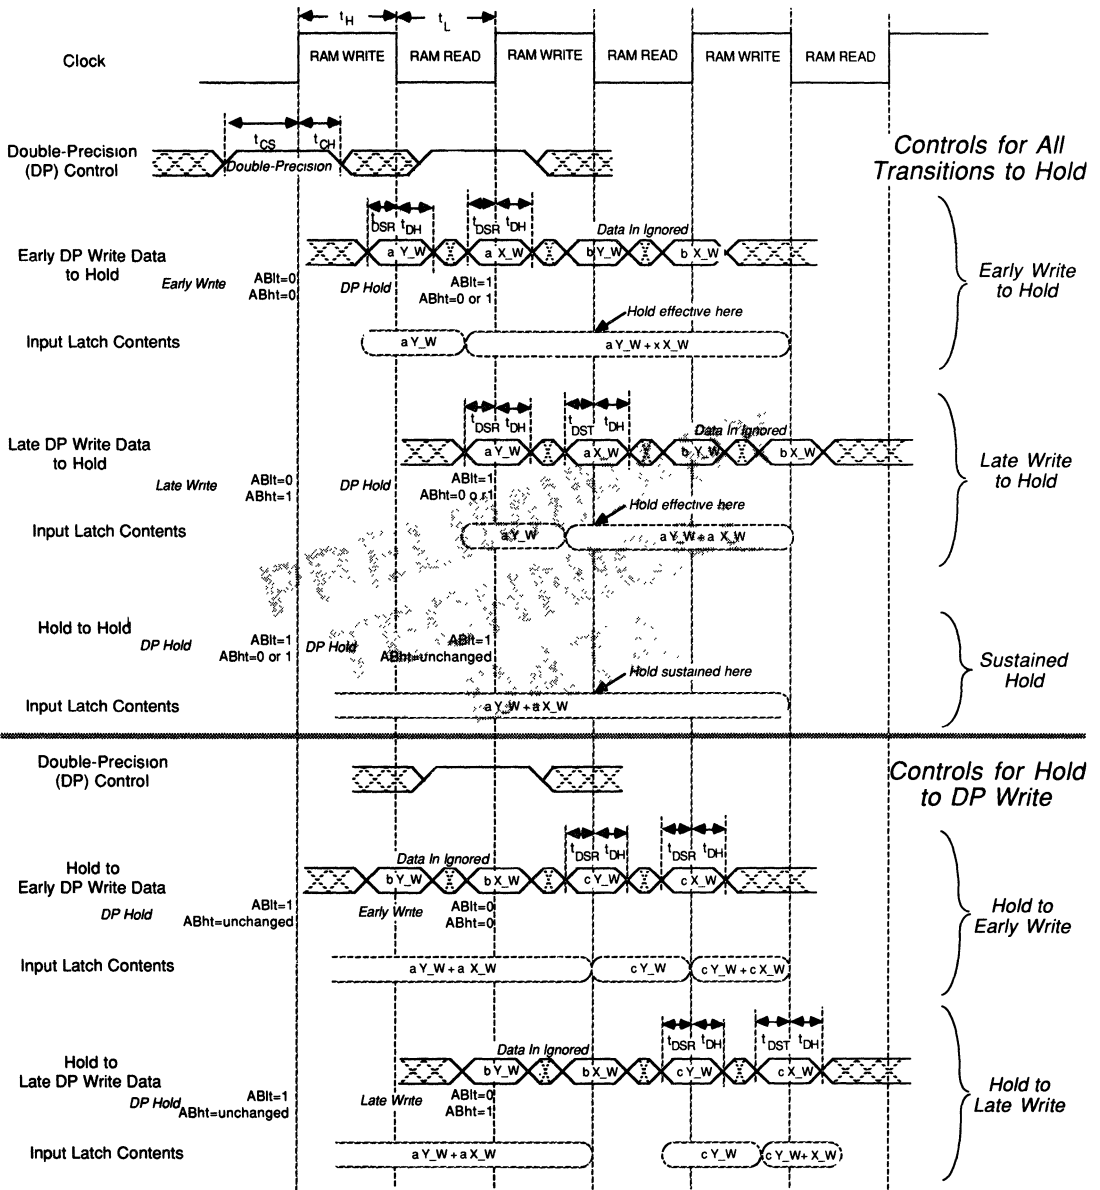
$t_H$ $t_L$

Clock

RAM WRITE RAM READ RAM WRITE RAM READ RAM WRITE RAM READ

$t_{CS}$ $t_{CH}$

Double-Precision (DP) Control

Double-Precision

Controls for All Transitions to Hold

$t_{DSR}$ $t_{DH}$ $t_{DSR}$ $t_{DH}$

Data In Ignored

Early DP Write Data to Hold

Early Write

ABlt=0 ABht=0

a Y_W a X_W b Y_W b X_W

DP Hold

ABlt=1 ABht=0 or 1

Hold effective here

Early Write to Hold

Input Latch Contents

a Y_W a Y_W + x X_W

$t_{DSR}$ $t_{DH}$ $t_{DST}$ $t_{DH}$

Data In Ignored

Late DP Write Data to Hold

Late Write

ABlt=0 ABht=1

DP Hold

a Y_W a X_W b Y_W b X_W

ABlt=1 ABht=0 or 1

Hold effective here

Late Write to Hold

Input Latch Contents

a Y_W a Y_W + a X_W

Hold to Hold

DP Hold

ABlt=1 ABht=0 or 1

DP Hold

ABlt=1 ABht=unchanged

Hold sustained here

Sustained Hold

Input Latch Contents

a Y_W + a X_W

Double-Precision (DP) Control

Controls for Hold to DP Write

$t_{DSR}$ $t_{DH}$ $t_{DSR}$ $t_{DH}$

Data In Ignored

Hold to Early DP Write Data

b Y_W b X_W c Y_W c X_W

DP Hold

ABlt=1 ABht=unchanged

Early Write

ABlt=0 ABht=0

Hold to Early Write

Input Latch Contents

a Y_W + a X_W c Y_W c Y_W + c X_W

$t_{DSR}$ $t_{DH}$ $t_{DST}$ $t_{DH}$

Data In Ignored

Hold to Late DP Write Data

b Y_W b X_W c Y_W c X_W

DP Hold

ABlt=1 ABht=unchanged

Late Write

ABlt=0 ABht=1

Hold to Late Write

Input Latch Contents

a Y_W + a X_W c Y_W c Y_W+ X_W